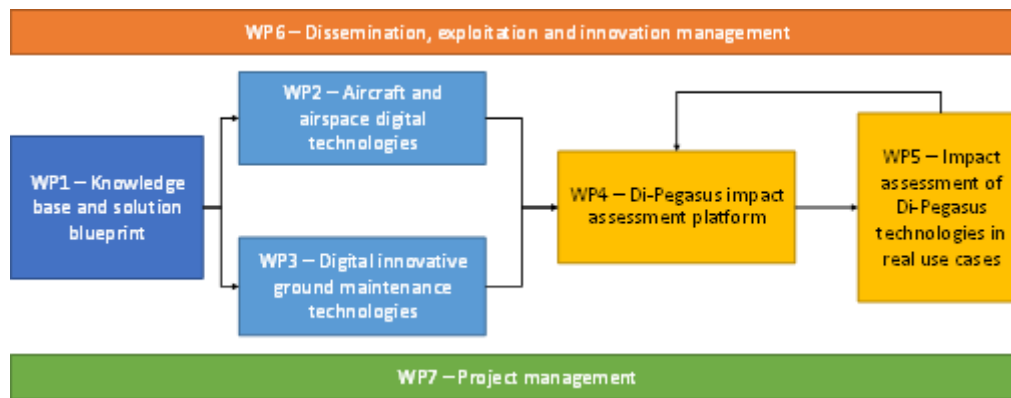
WP6 – Dissemination, exploitation and innovation management

WP1 – Knowledge base and solution blueprint

WP2 – Aircraft and airspace digital technologies

WP3 – Digital innovative ground maintenance technologies

WP4 – Di-Pegasus impact assessment platform

WP5 – Impact assessment of Di-Pegasus technologies in real use cases

WP7 – Project management